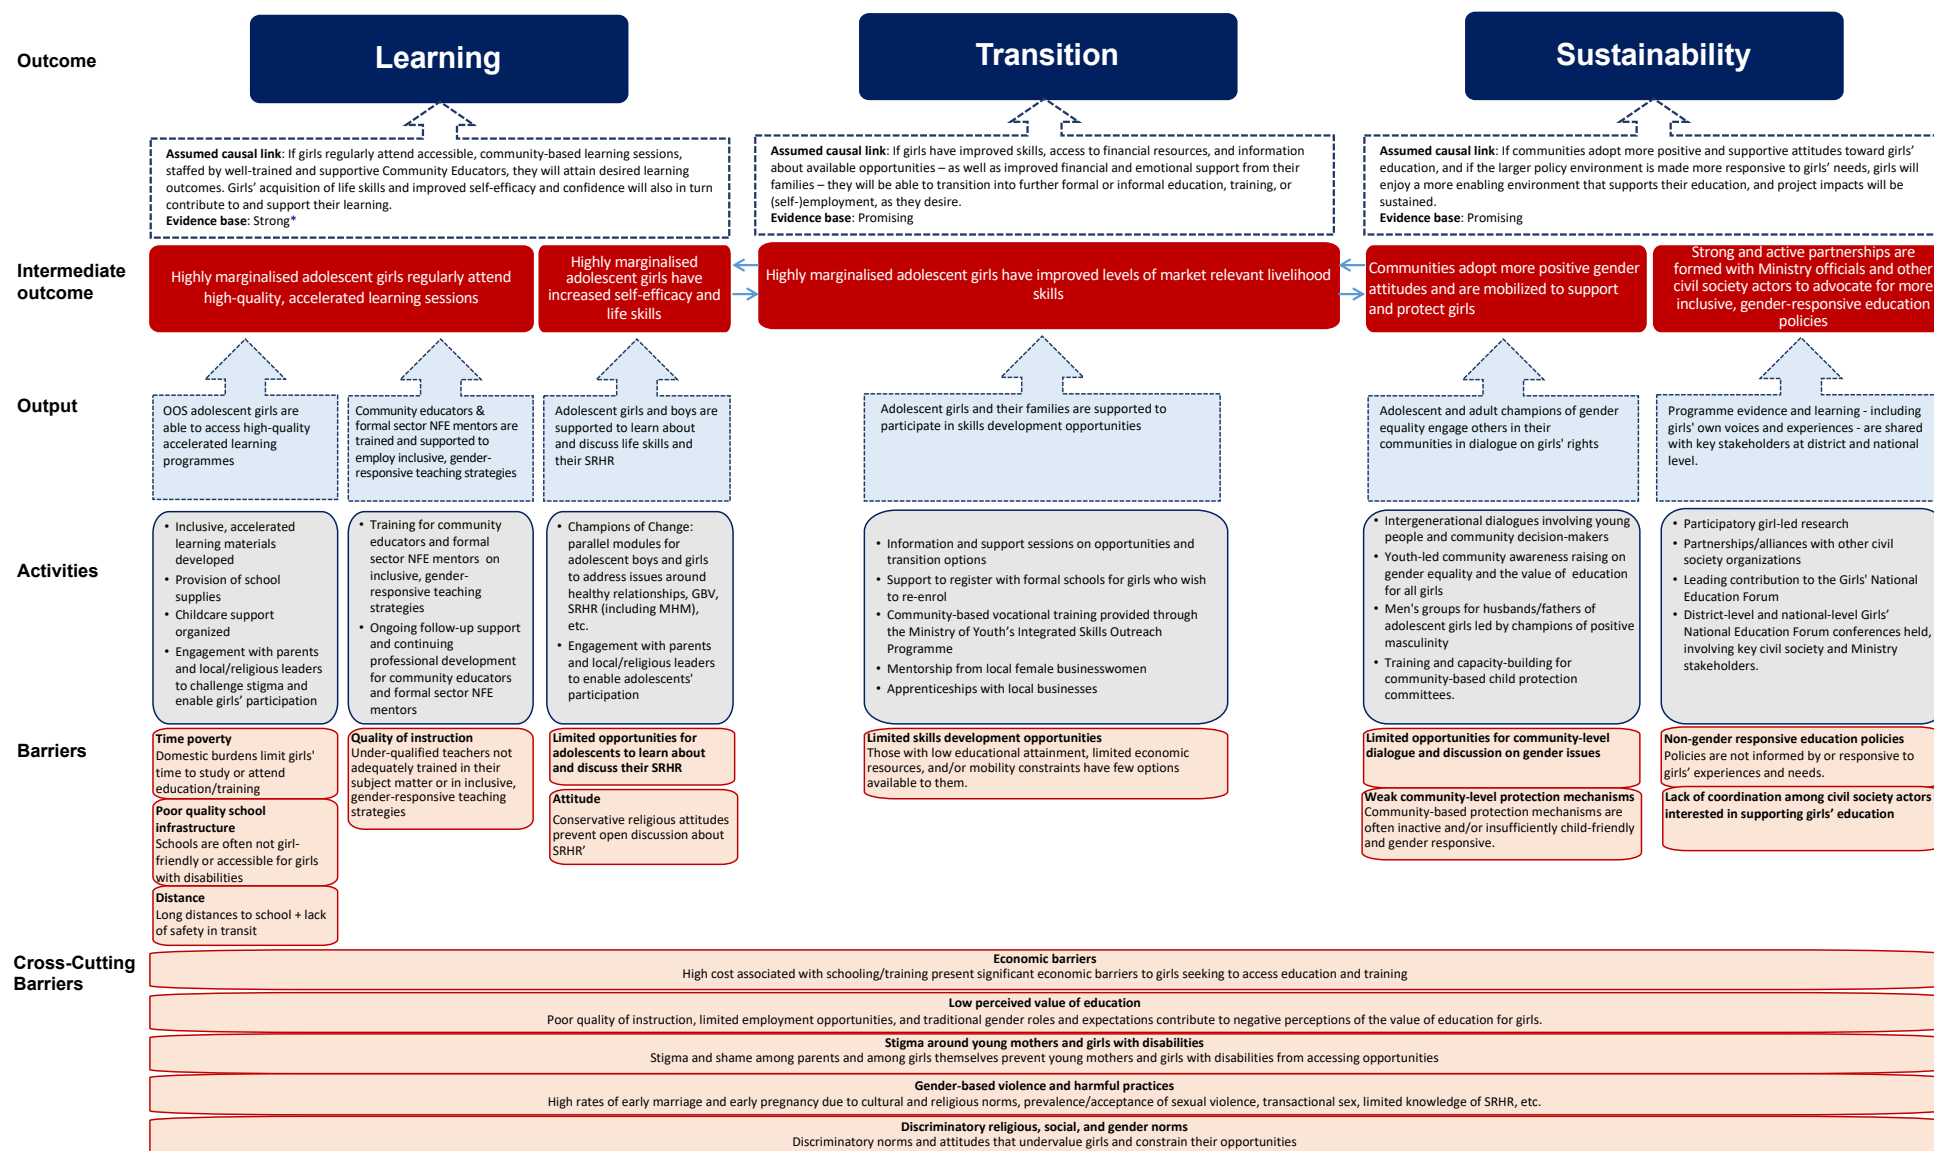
Outcome

Learning

Transition

Sustainability

**Assumed causal link**: If girls regularly attend accessible, community-based learning sessions, staffed by well-trained and supportive Community Educators, they will attain desired learning outcomes. Girls' acquisition of life skills and improved self-efficacy and confidence will also in turn contribute to and support their learning.
**Evidence base**: Strong*

**Assumed causal link**: If girls have improved skills, access to financial resources, and information about available opportunities – as well as improved financial and emotional support from their families – they will be able to transition into further formal or informal education, training, or (self-)employment, as they desire.
**Evidence base**: Promising

**Assumed causal link**: If communities adopt more positive and supportive attitudes toward girls' education, and if the larger policy environment is made more responsive to girls' needs, girls will enjoy a more enabling environment that supports their education, and project impacts will be sustained.
**Evidence base**: Promising

Intermediate outcome

Highly marginalised adolescent girls regularly attend high-quality, accelerated learning sessions

Highly marginalised adolescent girls have increased self-efficacy and life skills

Highly marginalised adolescent girls have improved levels of market relevant livelihood skills

Communities adopt more positive gender attitudes and are mobilized to support and protect girls

Strong and active partnerships are formed with Ministry officials and other civil society actors to advocate for more inclusive, gender-responsive education policies

Output

OOS adolescent girls are able to access high-quality accelerated learning programmes

Community educators & formal sector NFE mentors are trained and supported to employ inclusive, gender-responsive teaching strategies

Adolescent girls and boys are supported to learn about and discuss life skills and their SRHR

Adolescent girls and their families are supported to participate in skills development opportunities

Adolescent and adult champions of gender equality engage others in their communities in dialogue on girls' rights

Programme evidence and learning - including girls' own voices and experiences - are shared with key stakeholders at district and national level.

Activities

- Inclusive, accelerated learning materials developed
- Provision of school supplies
- Childcare support organized
- Engagement with parents and local/religious leaders to challenge stigma and enable girls' participation

- Training for community educators and formal sector NFE mentors on inclusive, gender-responsive teaching strategies
- Ongoing follow-up support and continuing professional development for community educators and formal sector NFE mentors

- Champions of Change: parallel modules for adolescent boys and girls to address issues around healthy relationships, GBV, SRHR (including MHM), etc.
- Engagement with parents and local/religious leaders to enable adolescents' participation

- Information and support sessions on opportunities and transition options
- Support to register with formal schools for girls who wish to re-enrol
- Community-based vocational training provided through the Ministry of Youth's Integrated Skills Outreach Programme
- Mentorship from local female businesswomen
- Apprenticeships with local businesses

- Intergenerational dialogues involving young people and community decision-makers
- Youth-led community awareness raising on gender equality and the value of education for all girls
- Men's groups for husbands/fathers of adolescent girls led by champions of positive masculinity
- Training and capacity-building for community-based child protection committees.

- Participatory girl-led research
- Partnerships/alliances with other civil society organizations
- Leading contribution to the Girls' National Education Forum
- District-level and national-level Girls' National Education Forum conferences held, involving key civil society and Ministry stakeholders.

Barriers

**Time poverty**
Domestic burdens limit girls' time to study or attend education/training

**Poor quality school infrastructure**
Schools are often not girl-friendly or accessible for girls with disabilities

**Distance**
Long distances to school + lack of safety in transit

**Quality of instruction**
Under-qualified teachers not adequately trained in their subject matter or in inclusive, gender-responsive teaching strategies

**Limited opportunities for adolescents to learn about and discuss their SRHR**

**Attitude**
Conservative religious attitudes prevent open discussion about SRHR'

**Limited skills development opportunities**
Those with low educational attainment, limited economic resources, and/or mobility constraints have few options available to them.

**Limited opportunities for community-level dialogue and discussion on gender issues**

**Weak community-level protection mechanisms**
Community-based protection mechanisms are often inactive and/or insufficiently child-friendly and gender responsive.

**Non-gender responsive education policies**
Policies are not informed by or responsive to girls' experiences and needs.

**Lack of coordination among civil society actors interested in supporting girls' education**

Cross-Cutting Barriers

**Economic barriers**
High cost associated with schooling/training present significant economic barriers to girls seeking to access education and training

**Low perceived value of education**
Poor quality of instruction, limited employment opportunities, and traditional gender roles and expectations contribute to negative perceptions of the value of education for girls.

**Stigma around young mothers and girls with disabilities**
Stigma and shame among parents and among girls themselves prevent young mothers and girls with disabilities from accessing opportunities

**Gender-based violence and harmful practices**
High rates of early marriage and early pregnancy due to cultural and religious norms, prevalence/acceptance of sexual violence, transactional sex, limited knowledge of SRHR, etc.

**Discriminatory religious, social, and gender norms**
Discriminatory norms and attitudes that undervalue girls and constrain their opportunities